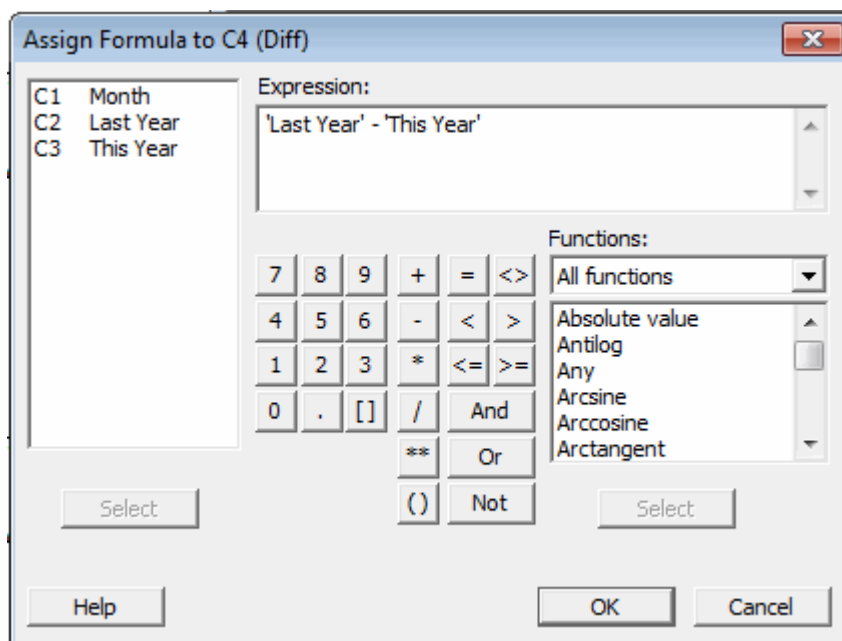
Assign Formula to C4 (Diff)

| C1 | Month |
|---|---|
| C2 | Last Year |
| C3 | This Year |

Expression:
'Last Year' - 'This Year'

Functions:
All functions

Absolute value
Antilog
Any
Arcsine
Arccosine
Arctangent

| 7 | 8 | 9 | + | = | <> |
|---|---|---|---|---|---|
| 4 | 5 | 6 | - | < | > |
| 1 | 2 | 3 | * | <= | >= |
| 0 | . | [] | / | And | |
| | | | ** | Or | |
| | | | () | Not | |

Select

Select

Help

OK

Cancel